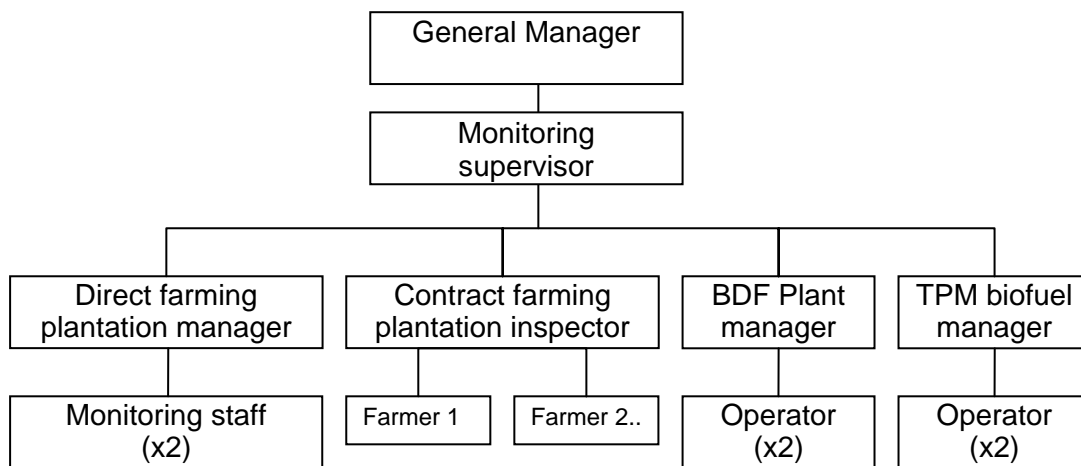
General Manager

Monitoring supervisor

Direct farming plantation manager

Contract farming plantation inspector

BDF Plant manager

TPM biofuel manager

Monitoring staff (x2)

Farmer 1

Farmer 2..

Operator (x2)

Operator (x2)